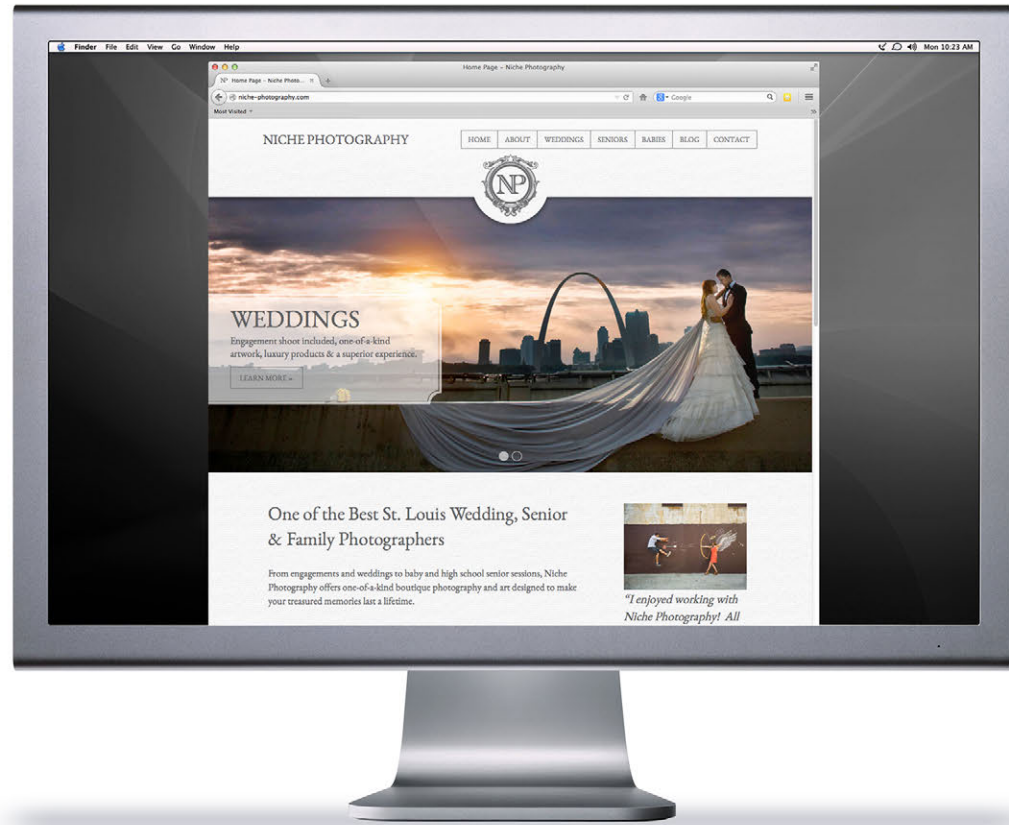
Finder File Edit View Go Window Help

Mon 10:23 AM

Home Page - Niche Photography

Home Page - Niche Photo...

niche-photography.com

Google

Most Visited

NICHE PHOTOGRAPHY

HOME ABOUT WEDDINGS SENIORS BABIES BLOG CONTACT

NP

WEDDINGS

Engagement shoot included, one-of-a-kind artwork, luxury products & a superior experience.

LEARN MORE »

One of the Best St. Louis Wedding, Senior & Family Photographers

From engagements and weddings to baby and high school senior sessions, Niche Photography offers one-of-a-kind boutique photography and art designed to make your treasured memories last a lifetime.

"I enjoyed working with Niche Photography! All